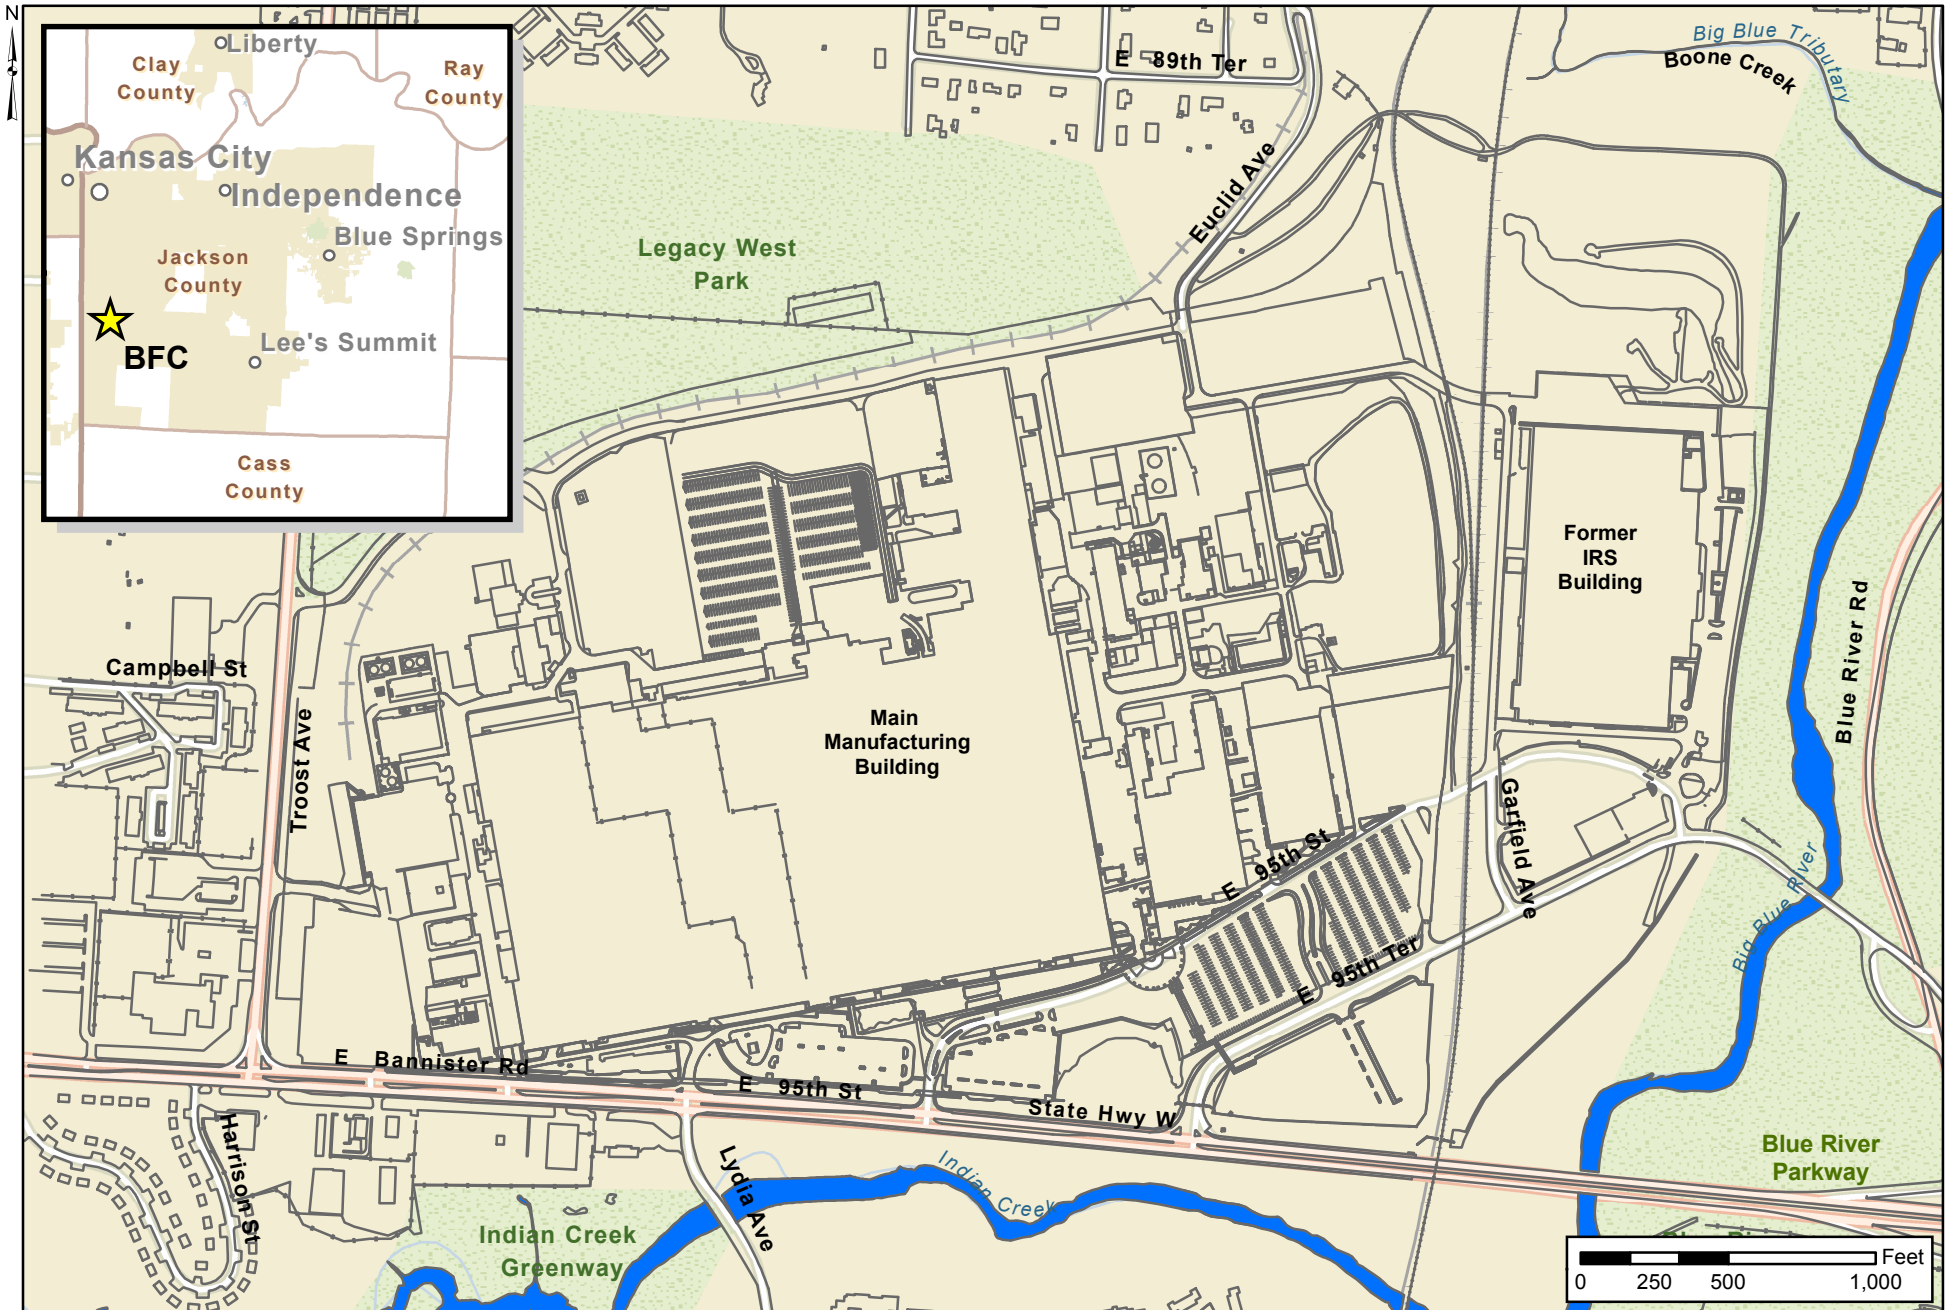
N

Liberty
Clay County
Ray County
Kansas City
Independence
Blue Springs
Jackson County
BFC
Lee's Summit
Cass County

E 89th Ter
Big Blue Tributary
Boone Creek
Euclid Ave
Legacy West Park
Former IRS Building
Blue River Rd
Campbell St
Troost Ave
Main Manufacturing Building
Garfield Ave
E 95th St
E 95th Ter
Big Blue River
E Bannister Rd
E 95th St
State Hwy W
Blue River Parkway
Harrison St
Lydia Ave
Indian Creek
Indian Creek Greenway

Feet
0 250 500 1,000